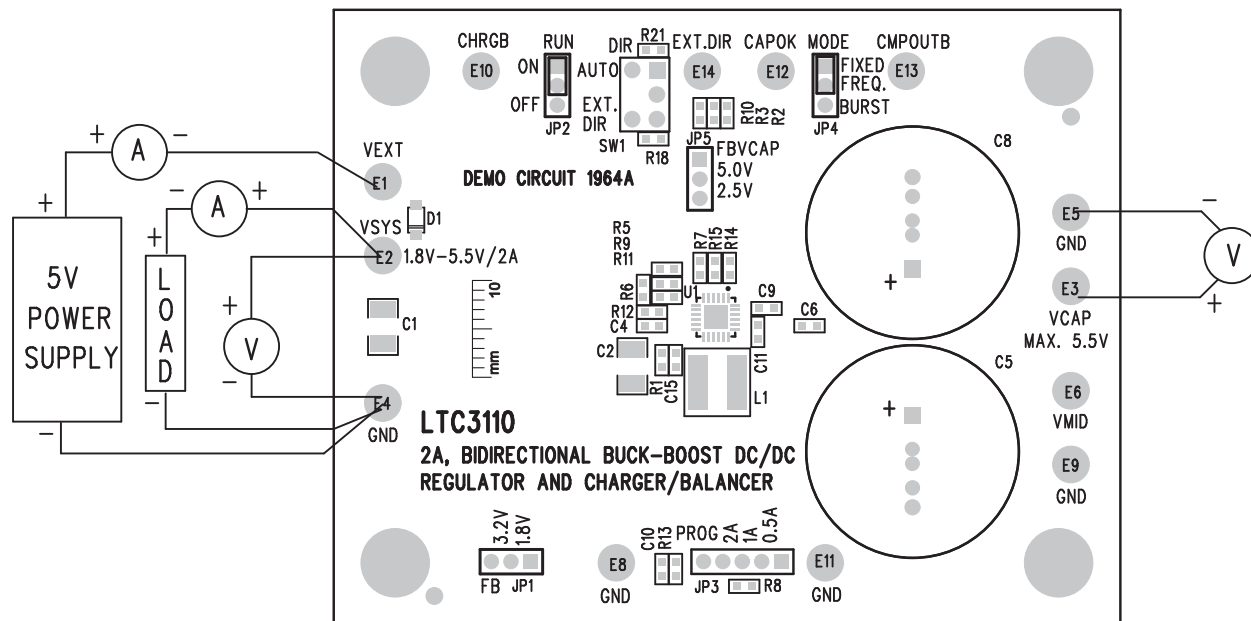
CHRGB RUN DIR R21 EXT.DIR CAPOK MODE CMPOUTB
E10 ON AUTO E14 E12 FIXED FREQ. E13
OFF EXT. DIR BURST
JP2 SW1 R18 JP5 R10 R3 R2 JP4
+ A −
VEXT
E1
FBVCAP 5.0V 2.5V
C8
DEMO CIRCUIT 1964A
− A +
+
VSYS D1
E2 1.8V−5.5V/2A
E5 GND
+
5V POWER SUPPLY
L O A D
R5 R9 R11
R7 R15 R14
10
mm
V
E3
+
+ V
R6 U1
R12 C4
C9 C6
C1
VCAP MAX. 5.5V
C2
C11
C5
−
R1 C15 L1
E4
E6 VMID
−
LTC3110
GND
−
+
2A, BIDIRECTIONAL BUCK-BOOST DC/DC REGULATOR AND CHARGER/BALANCER
E9 GND
3.2V 1.8V
FB JP1
C10 R13 PROG 2A 1A 0.5A
E8 GND
JP3 R8
E11 GND